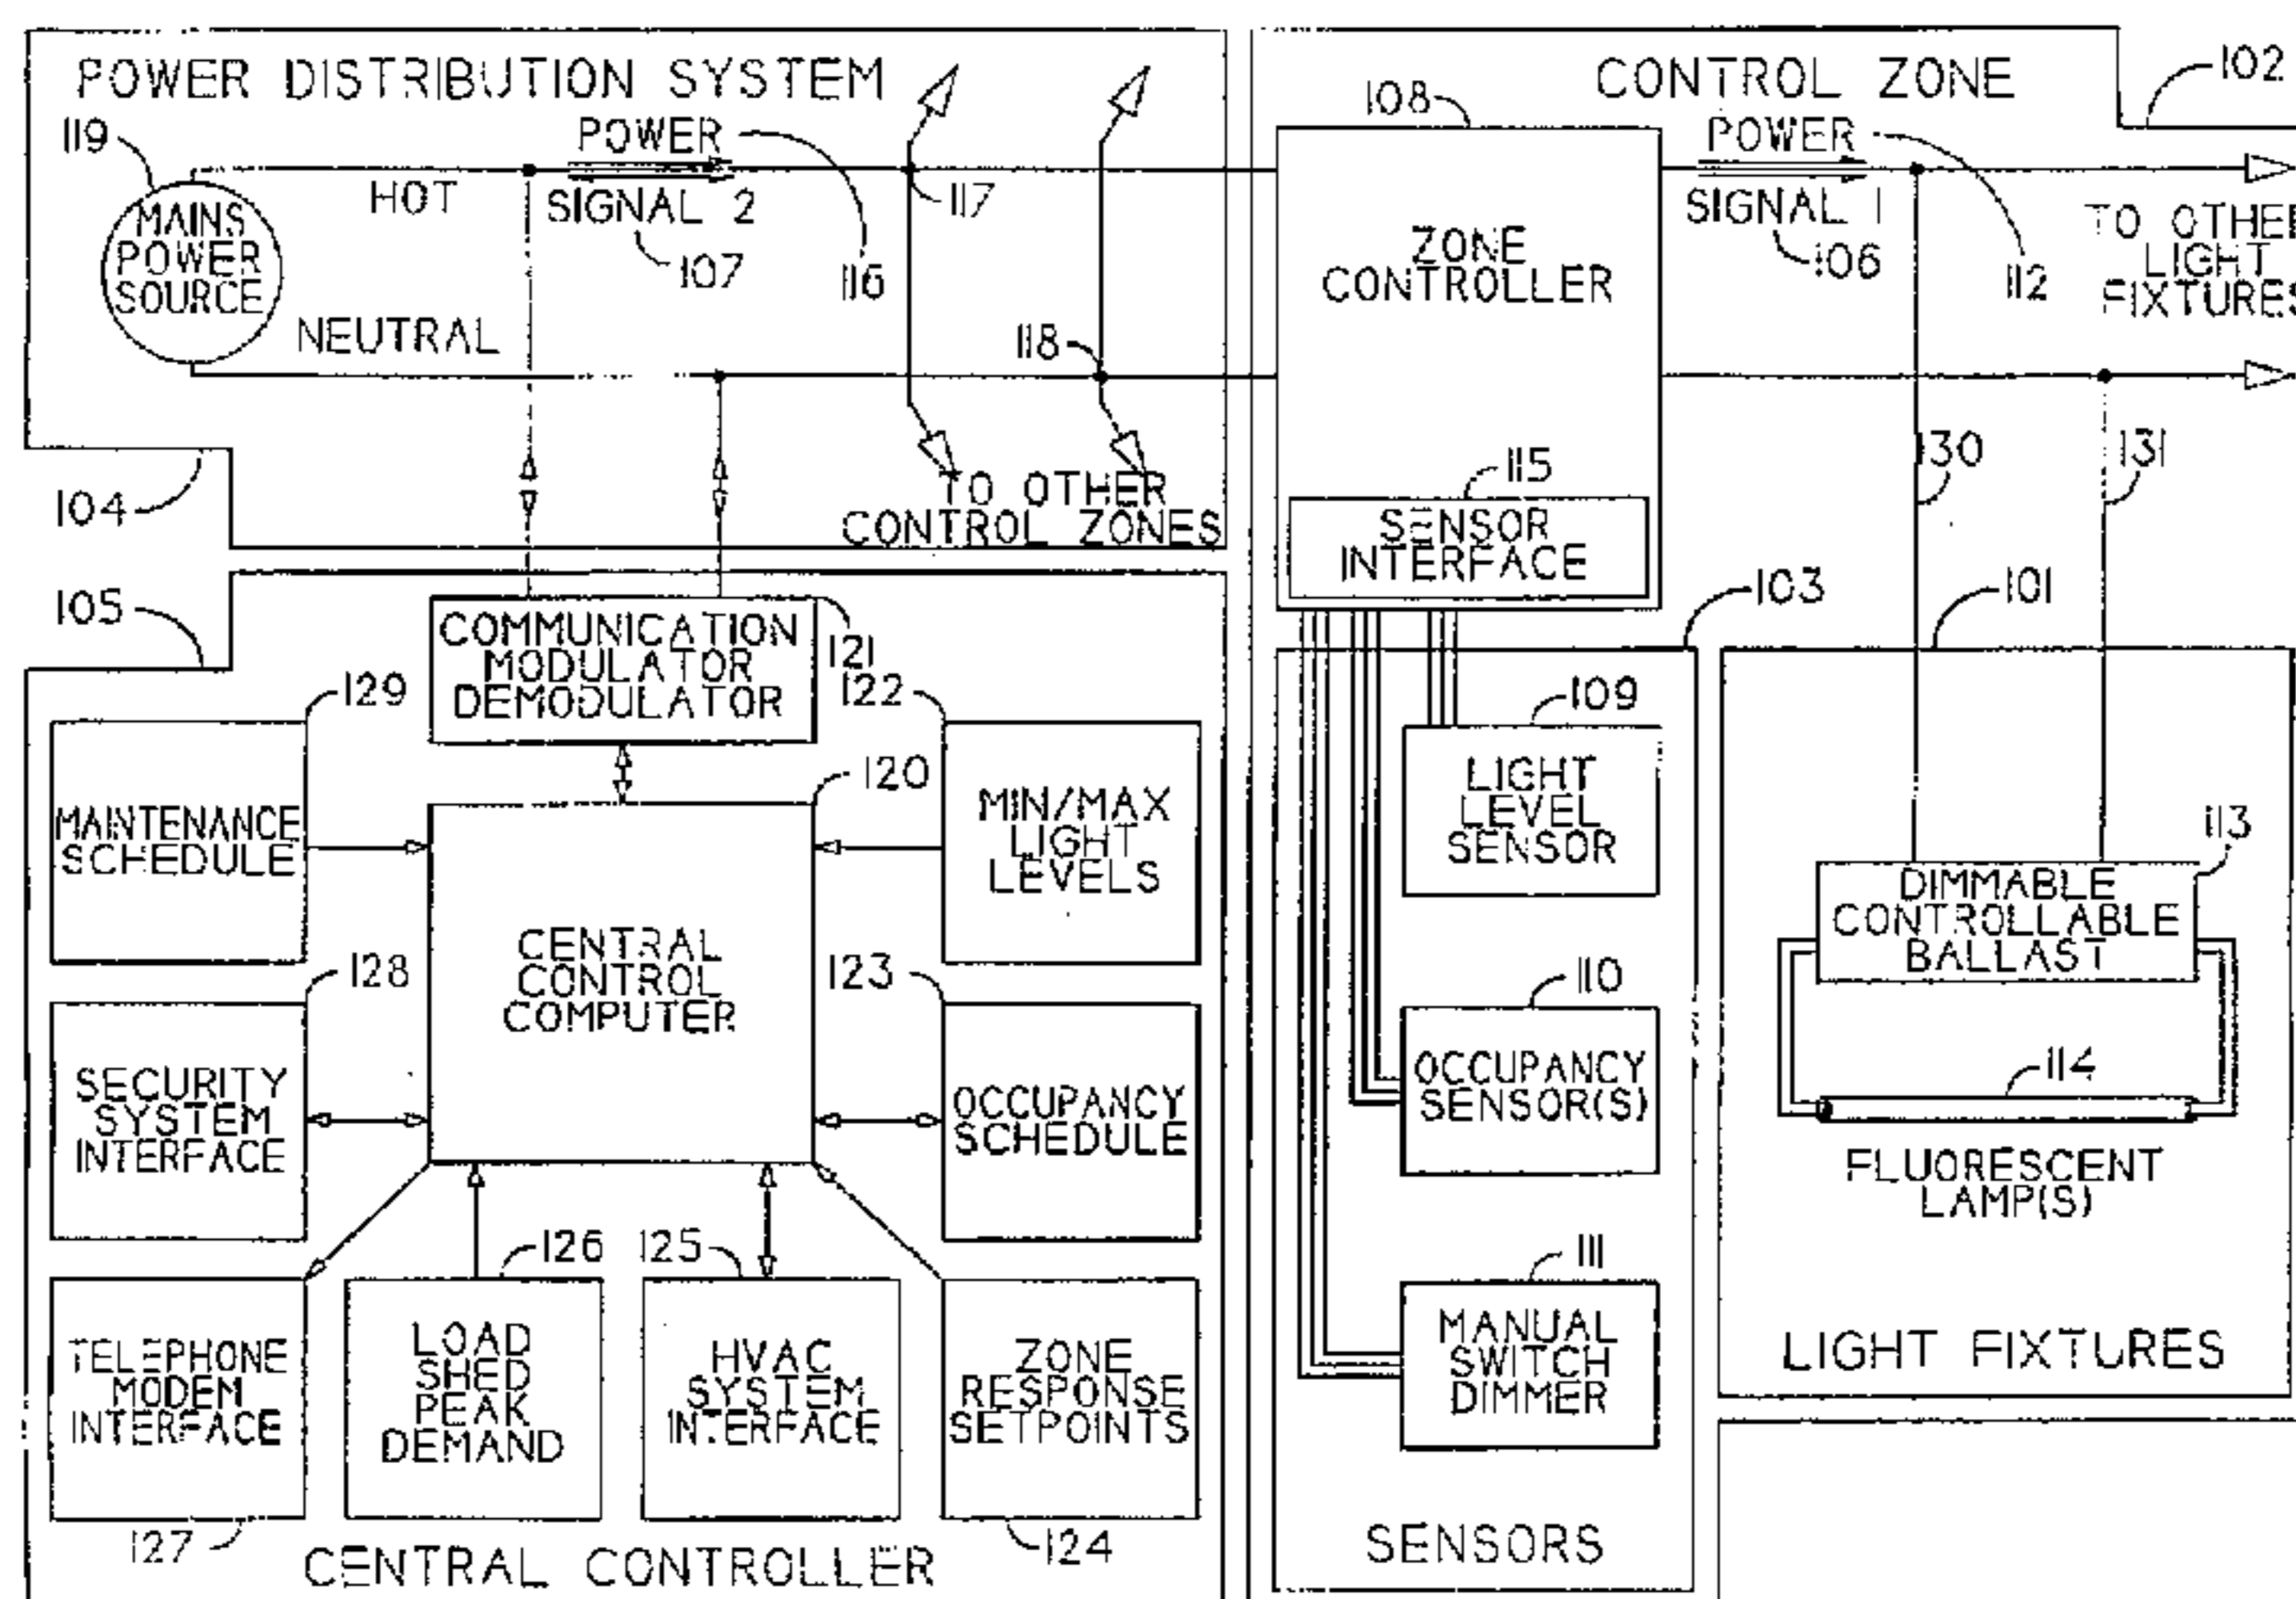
POWER DISTRIBUTION SYSTEM
119
MAINS POWER SOURCE
HOT
NEUTRAL
POWER
SIGNAL 2
107
116
117
118
TO OTHER CONTROL ZONES
104
CONTROL ZONE
102
108
ZONE CONTROLLER
POWER
SIGNAL 1
106
112
TO OTHER LIGHT FIXTURES
115
SENSOR INTERFACE
130
131
103
101
105
COMMUNICATION MODULATOR DEMODULATOR
121
122
129
MAINTENANCE SCHEDULE
120
CENTRAL CONTROL COMPUTER
MIN/MAX LIGHT LEVELS
128
SECURITY SYSTEM INTERFACE
123
OCCUPANCY SCHEDULE
126
125
TELEPHONE MODEM INTERFACE
LOAD SHED PEAK DEMAND
HVAC SYSTEM INTERFACE
ZONE RESPONSE SETPOINTS
127
CENTRAL CONTROLLER
124
109
LIGHT LEVEL SENSOR
110
OCCUPANCY SENSOR(S)
111
MANUAL SWITCH DIMMER
SENSORS
113
DIMMABLE CONTROLLABLE BALLAST
114
FLUORESCENT LAMP(S)
LIGHT FIXTURES